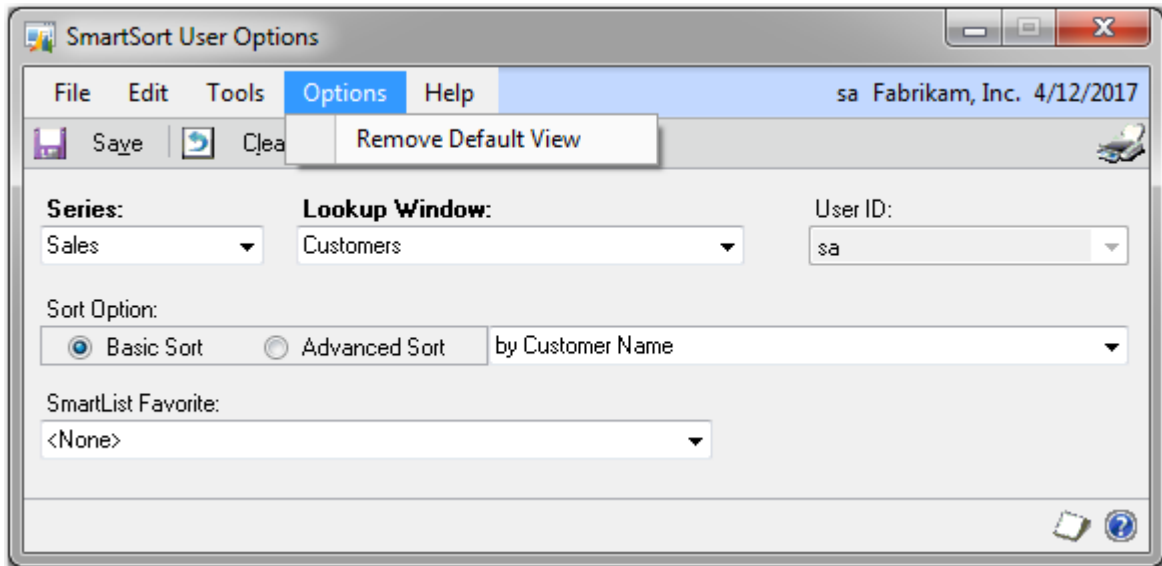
SmartSort User Options

File Edit Tools Options Help sa Fabrikam, Inc. 4/12/2017

Save Clea

Remove Default View

Series:
Sales

Lookup Window:
Customers

User ID:
sa

Sort Option:
Basic Sort Advanced Sort by Customer Name

SmartList Favorite:
<None>